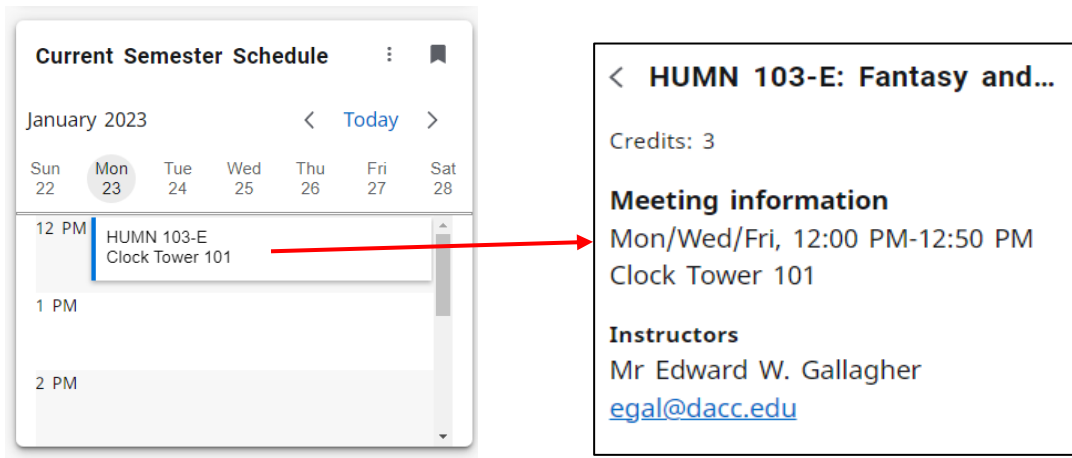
Current Semester Schedule

January 2023

Today

| Sun | Mon | Tue | Wed | Thu | Fri | Sat |
|---|---|---|---|---|---|---|
| 22 | 23 | 24 | 25 | 26 | 27 | 28 |

12 PM

HUMN 103-E
Clock Tower 101

1 PM

2 PM

HUMN 103-E: Fantasy and...

Credits: 3

Meeting information
Mon/Wed/Fri, 12:00 PM-12:50 PM
Clock Tower 101

Instructors
Mr Edward W. Gallagher
egal@dacc.edu